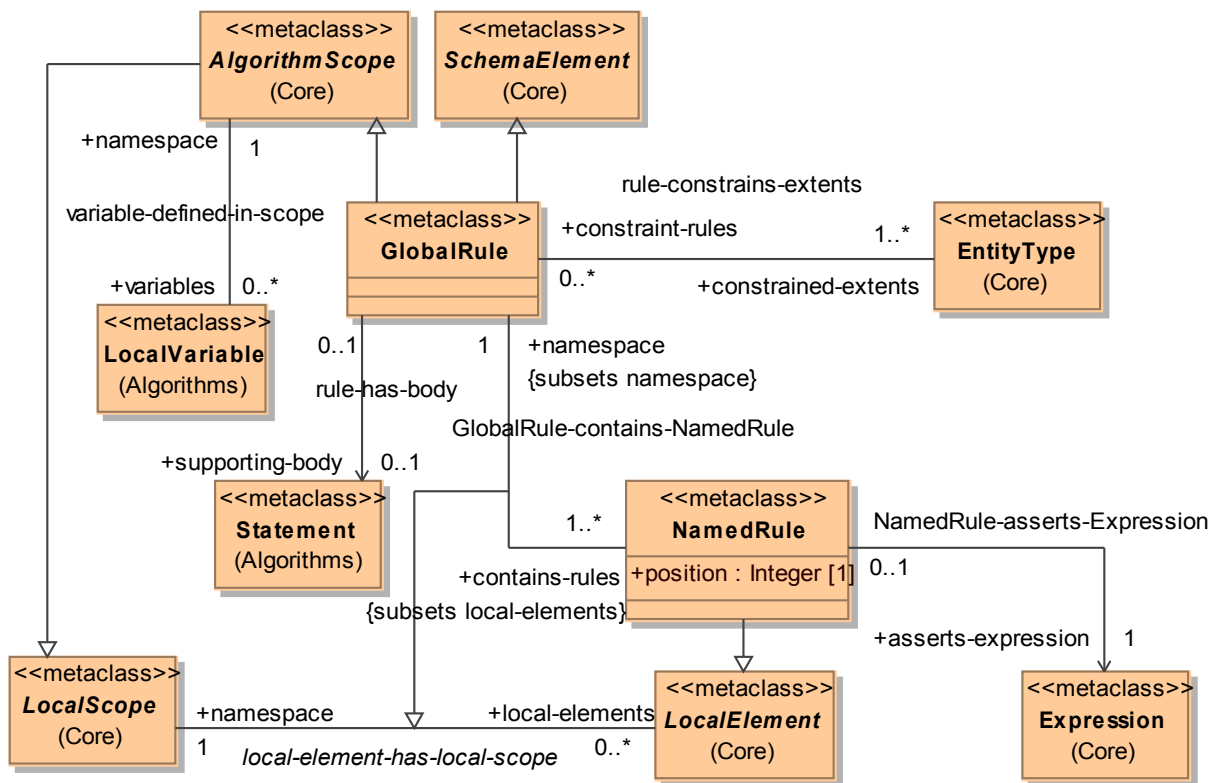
<<metaclass>>
AlgorithmScope
(Core)

<<metaclass>>
SchemaElement
(Core)

+namespace
1
variable-defined-in-scope
+variables
0..*

<<metaclass>>
LocalVariable
(Algorithms)

rule-constrains-extents

<<metaclass>>
GlobalRule

+constraint-rules
1..*
0..*
+constrained-extents

<<metaclass>>
EntityType
(Core)

0..1
1
+namespace
{subsets namespace}
rule-has-body
GlobalRule-contains-NamedRule
+supporting-body
0..1

<<metaclass>>
Statement
(Algorithms)

1..*

<<metaclass>>
NamedRule
+position : Integer [1]

NamedRule-asserts-Expression
0..1
+contains-rules
{subsets local-elements}
+asserts-expression
1

<<metaclass>>
LocalScope
(Core)

+namespace
1
local-element-has-local-scope
+local-elements
0..*

<<metaclass>>
LocalElement
(Core)

<<metaclass>>
Expression
(Core)